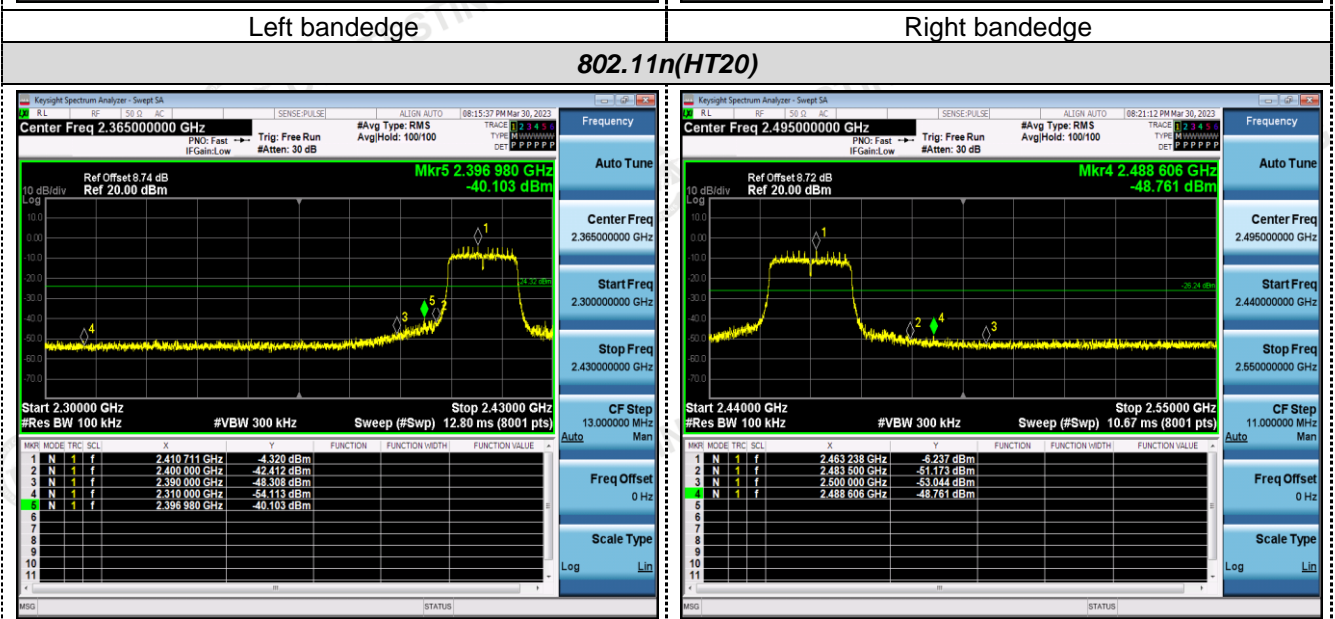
| Left bandedge | Right bandedge |
|---|---|

802.11n(HT20)

Keysight Spectrum Analyzer - Swept SA
RL RF 50 Ω AC SENSE:PULSE ALIGN AUTO 08:15:37 PM Mar 30, 2023
Center Freq 2.365000000 GHz
PNO: Fast IFGain:Low
Trig: Free Run #Atten: 30 dB
#Avg Type: RMS Avg|Hold: 100/100
TRACE 1 2 3 4 5 6 TYPE M WWWWW DET P P P P P
Frequency
Ref Offset 8.74 dB
10 dB/div Ref 20.00 dBm
Log
Mkr5 2.396 980 GHz
-40.103 dBm
10.0 0.00 -10.0 -20.0 -30.0 -40.0 -50.0 -60.0 -70.0
-24.32 dBm
Start 2.30000 GHz
#Res BW 100 kHz
#VBW 300 kHz
Stop 2.43000 GHz
Sweep (#Swp) 12.80 ms (8001 pts)
Auto Tune
Center Freq 2.365000000 GHz
Start Freq 2.300000000 GHz
Stop Freq 2.430000000 GHz
CF Step 13.000000 MHz Auto Man
Freq Offset 0 Hz
Scale Type Log Lin

| MKR | MODE | TRC | SCL | X | Y | FUNCTION | FUNCTION WIDTH | FUNCTION VALUE |
|---|---|---|---|---|---|---|---|---|
| 1 | N | 1 | f | 2.410 711 GHz | -4.320 dBm | | | |
| 2 | N | 1 | f | 2.400 000 GHz | -42.412 dBm | | | |
| 3 | N | 1 | f | 2.390 000 GHz | -48.308 dBm | | | |
| 4 | N | 1 | f | 2.310 000 GHz | -54.113 dBm | | | |
| 5 | N | 1 | f | 2.396 980 GHz | -40.103 dBm | | | |
| 6 | | | | | | | | |
| 7 | | | | | | | | |
| 8 | | | | | | | | |
| 9 | | | | | | | | |
| 10 | | | | | | | | |
| 11 | | | | | | | | |

MSG STATUS

Keysight Spectrum Analyzer - Swept SA
RL RF 50 Ω AC SENSE:PULSE ALIGN AUTO 08:21:12 PM Mar 30, 2023
Center Freq 2.495000000 GHz
PNO: Fast IFGain:Low
Trig: Free Run #Atten: 30 dB
#Avg Type: RMS Avg|Hold: 100/100
TRACE 1 2 3 4 5 6 TYPE M WWWWW DET P P P P P
Frequency
Ref Offset 8.72 dB
10 dB/div Ref 20.00 dBm
Log
Mkr4 2.488 606 GHz
-48.761 dBm
10.0 0.00 -10.0 -20.0 -30.0 -40.0 -50.0 -60.0 -70.0
-26.24 dBm
Start 2.44000 GHz
#Res BW 100 kHz
#VBW 300 kHz
Stop 2.55000 GHz
Sweep (#Swp) 10.67 ms (8001 pts)
Auto Tune
Center Freq 2.495000000 GHz
Start Freq 2.440000000 GHz
Stop Freq 2.550000000 GHz
CF Step 11.000000 MHz Auto Man
Freq Offset 0 Hz
Scale Type Log Lin

| MKR | MODE | TRC | SCL | X | Y | FUNCTION | FUNCTION WIDTH | FUNCTION VALUE |
|---|---|---|---|---|---|---|---|---|
| 1 | N | 1 | f | 2.463 238 GHz | -6.237 dBm | | | |
| 2 | N | 1 | f | 2.483 500 GHz | -51.173 dBm | | | |
| 3 | N | 1 | f | 2.500 000 GHz | -53.044 dBm | | | |
| 4 | N | 1 | f | 2.488 606 GHz | -48.761 dBm | | | |
| 5 | | | | | | | | |
| 6 | | | | | | | | |
| 7 | | | | | | | | |
| 8 | | | | | | | | |
| 9 | | | | | | | | |
| 10 | | | | | | | | |
| 11 | | | | | | | | |

MSG STATUS